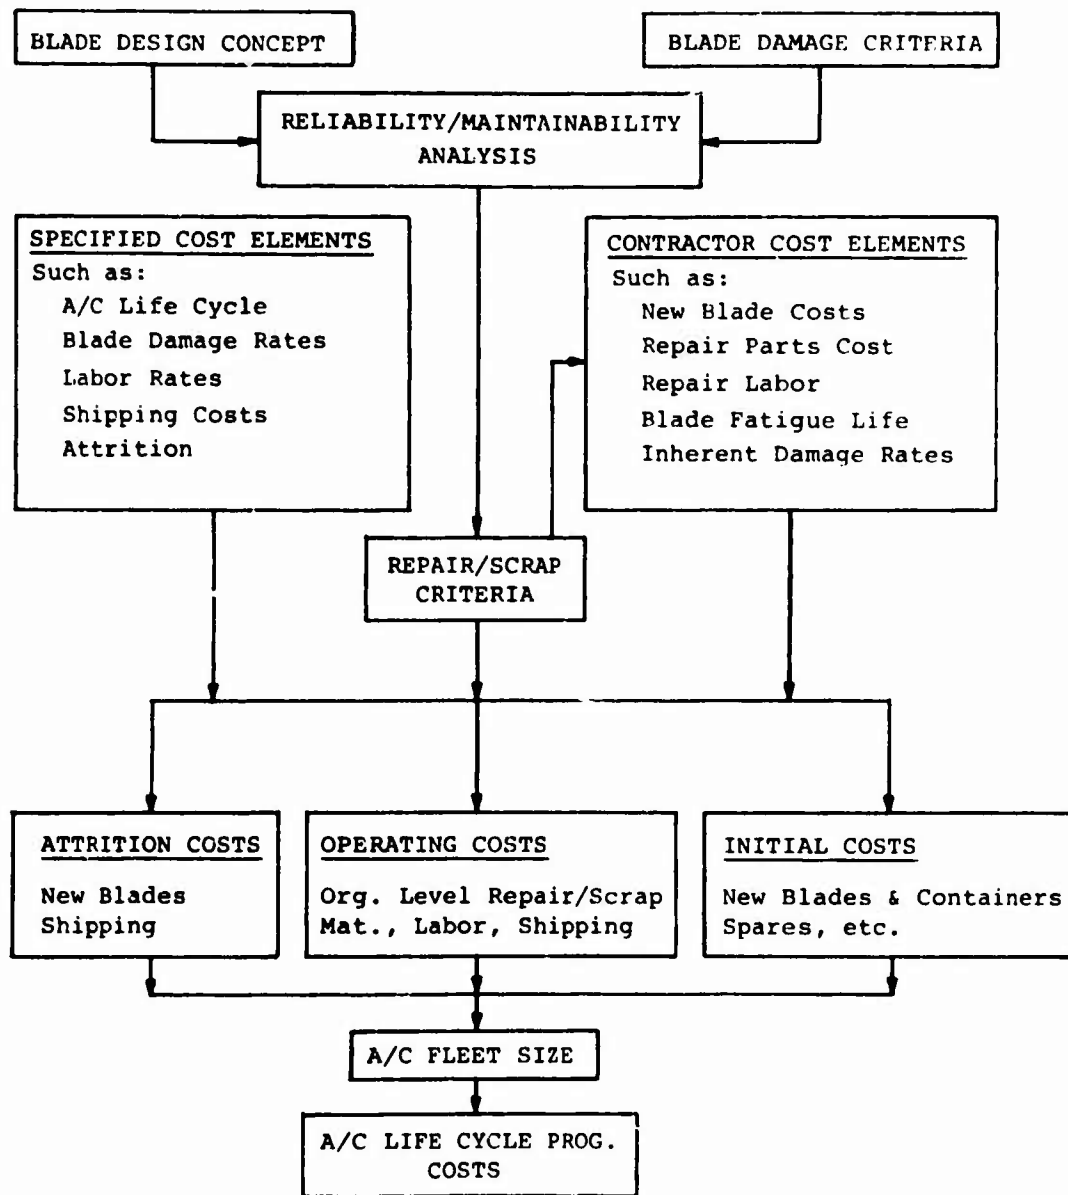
BLADE DESIGN CONCEPT

BLADE DAMAGE CRITERIA

RELIABILITY/MAINTAINABILITY ANALYSIS

SPECIFIED COST ELEMENTS
Such as:
A/C Life Cycle
Blade Damage Rates
Labor Rates
Shipping Costs
Attrition

CONTRACTOR COST ELEMENTS
Such as:
New Blade Costs
Repair Parts Cost
Repair Labor
Blade Fatigue Life
Inherent Damage Rates

REPAIR/SCRAP CRITERIA

ATTRITION COSTS
New Blades
Shipping

OPERATING COSTS
Org. Level Repair/Scrap
Mat., Labor, Shipping

INITIAL COSTS
New Blades & Containers
Spares, etc.

A/C FLEET SIZE

A/C LIFE CYCLE PROG. COSTS